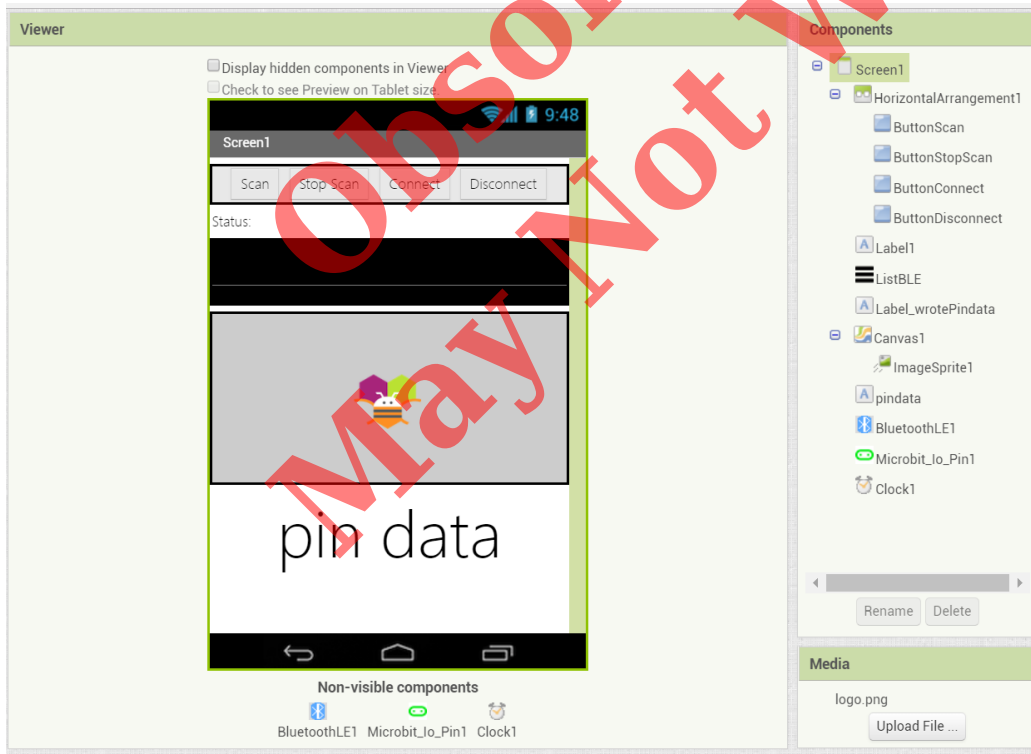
Viewer

Display hidden components in Viewer

Check to see Preview on Tablet size.

9:48

Screen1

Scan | Stop Scan | Connect | Disconnect

Status:

pin data

Non-visible components

BluetoothLE1 Microbit_Io_Pin1 Clock1

Obsolete May Not Work

Components

Screen1
HorizontalArrangement1
ButtonScan
ButtonStopScan
ButtonConnect
ButtonDisconnect
Label1
ListBLE
Label_wrotePindata
Canvas1
ImageSprite1
pindata
BluetoothLE1
Microbit_Io_Pin1
Clock1

Rename Delete

Media

logo.png

Upload File ...